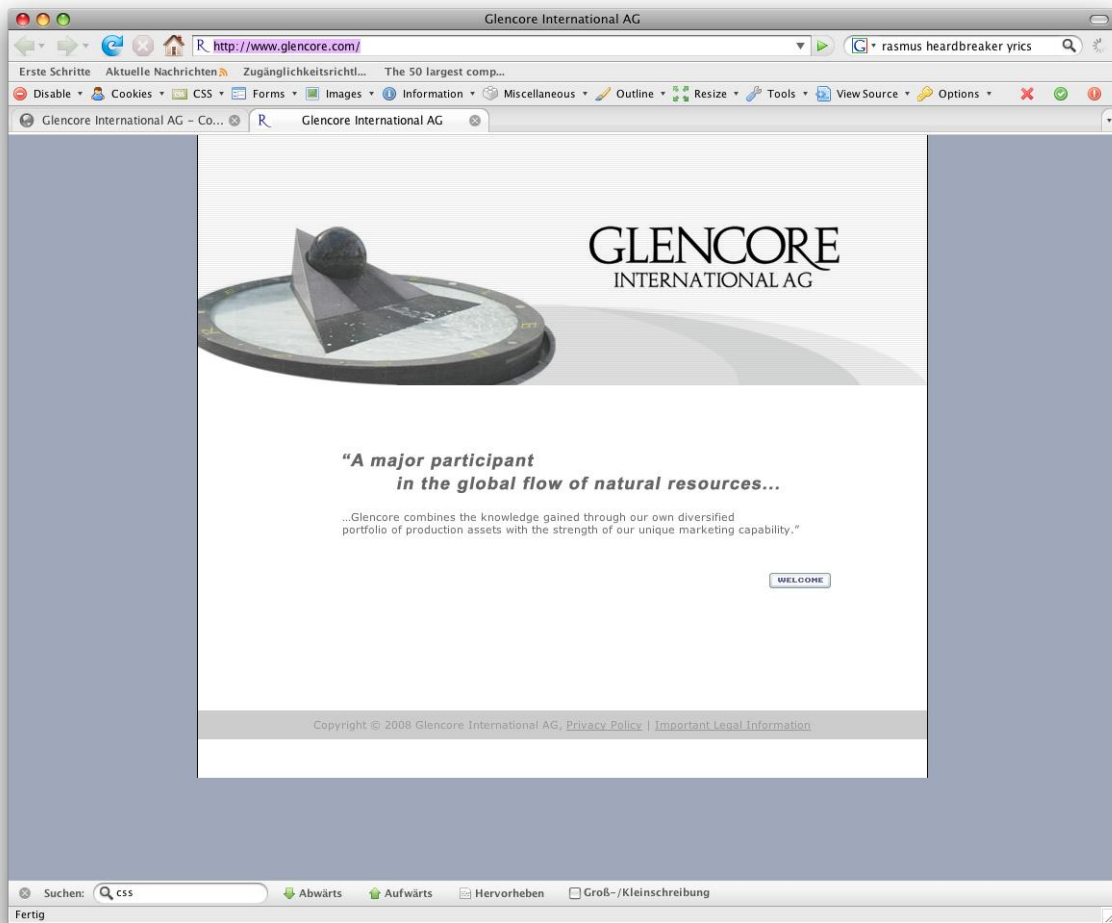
Glencore International AG

http://www.glencore.com/

rasmus heardbreaker yrics

Erste Schritte Aktuelle Nachrichten Zugänglichkeitsrichtl... The 50 largest comp...

Disable Cookies CSS Forms Images Information Miscellaneous Outline Resize Tools View Source Options

Glencore International AG - Co... Glencore International AG

GLENCORE
INTERNATIONAL AG

"A major participant
in the global flow of natural resources...

...Glencore combines the knowledge gained through our own diversified portfolio of production assets with the strength of our unique marketing capability."

WELCOME

Copyright © 2008 Glencore International AG, Privacy Policy | Important Legal Information

Suchen: css Abwärts Aufwärts Hervorheben Groß-/Kleinschreibung

Fertig